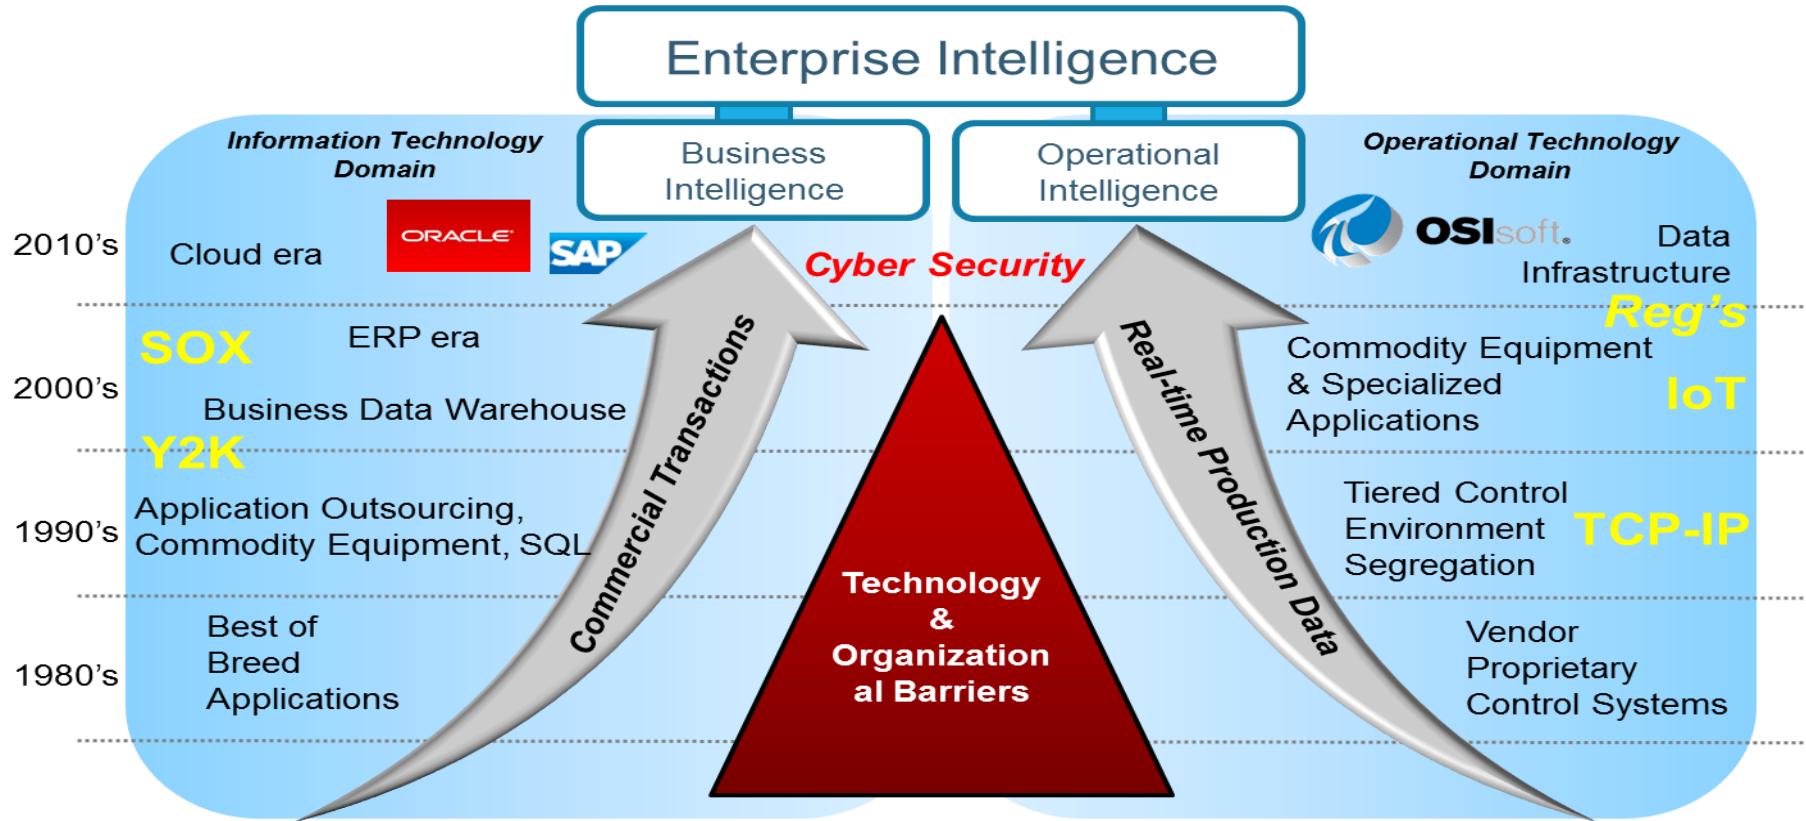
Enterprise Intelligence

Business Intelligence

Operational Intelligence

Information Technology Domain

Operational Technology Domain

2010's

Cloud era

ORACLE

SAP

Cyber Security

OSIsoft.

Data Infrastructure

Reg's

SOX

ERP era

2000's

Business Data Warehouse

Commodity Equipment & Specialized Applications

IoT

Y2K

Application Outsourcing, Commodity Equipment, SQL

1990's

Tiered Control Environment Segregation

TCP-IP

Commercial Transactions

Real-time Production Data

Technology & Organizational Barriers

Best of Breed Applications

1980's

Vendor Proprietary Control Systems